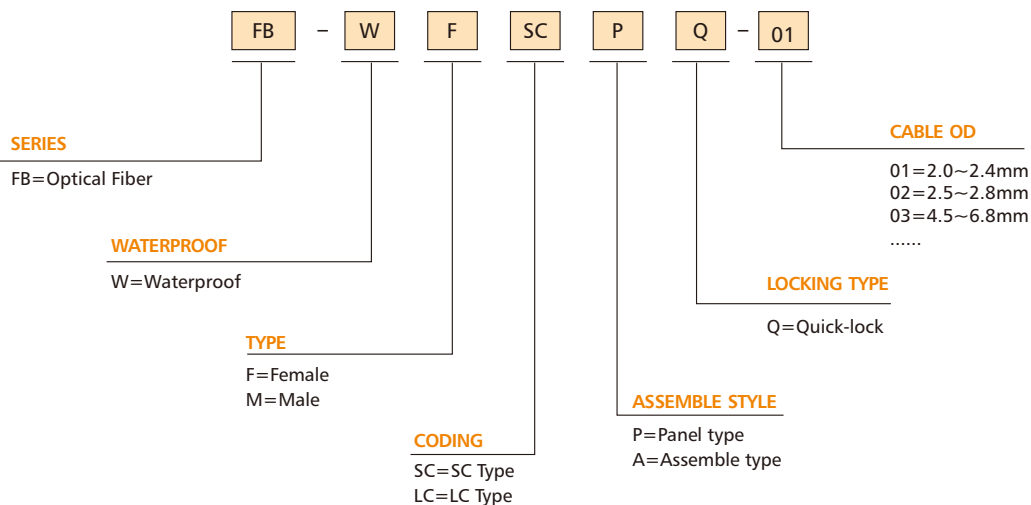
FB – W F SC P Q – 01

SERIES
FB=Optical Fiber

WATERPROOF
W=Waterproof

TYPE
F=Female
M=Male

CODING
SC=SC Type
LC=LC Type

ASSEMBLE STYLE
P=Panel type
A=Assemble type

LOCKING TYPE
Q=Quick-lock

CABLE OD
01=2.0~2.4mm
02=2.5~2.8mm
03=4.5~6.8mm
......